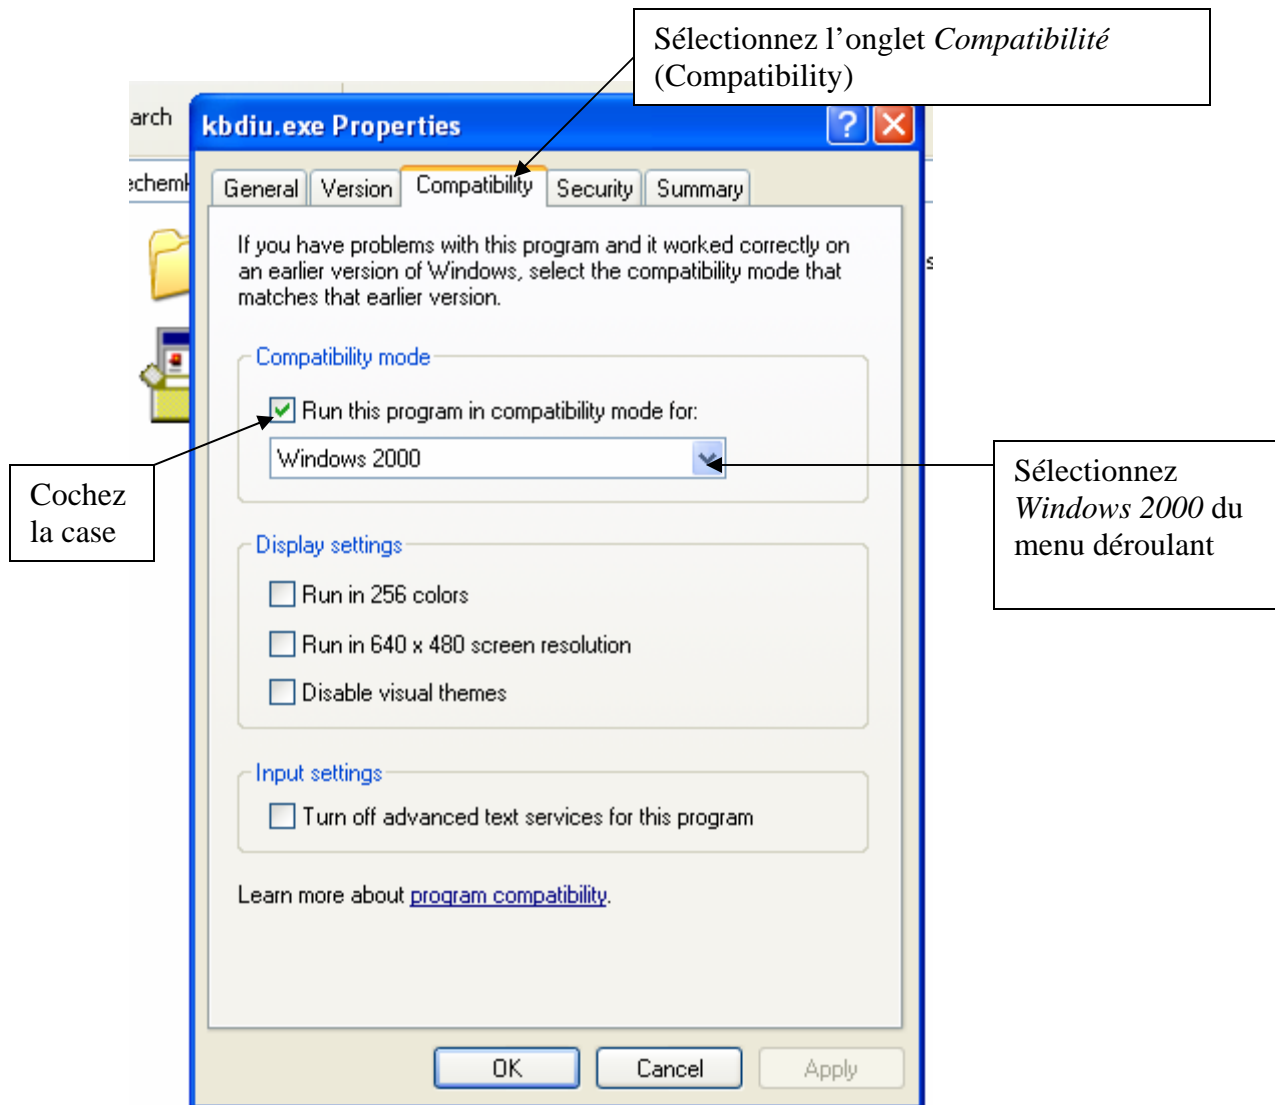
Sélectionnez l'onglet *Compatibilité* (Compatibility)

arch

kbdiu.exe Properties

?

echemi

General | Version | Compatibility | Security | Summary

If you have problems with this program and it worked correctly on an earlier version of Windows, select the compatibility mode that matches that earlier version.

Compatibility mode

Run this program in compatibility mode for:

Windows 2000

Cochez la case

Sélectionnez *Windows 2000* du menu déroulant

Display settings

Run in 256 colors

Run in 640 x 480 screen resolution

Disable visual themes

Input settings

Turn off advanced text services for this program

Learn more about program compatibility.

OK | Cancel | Apply